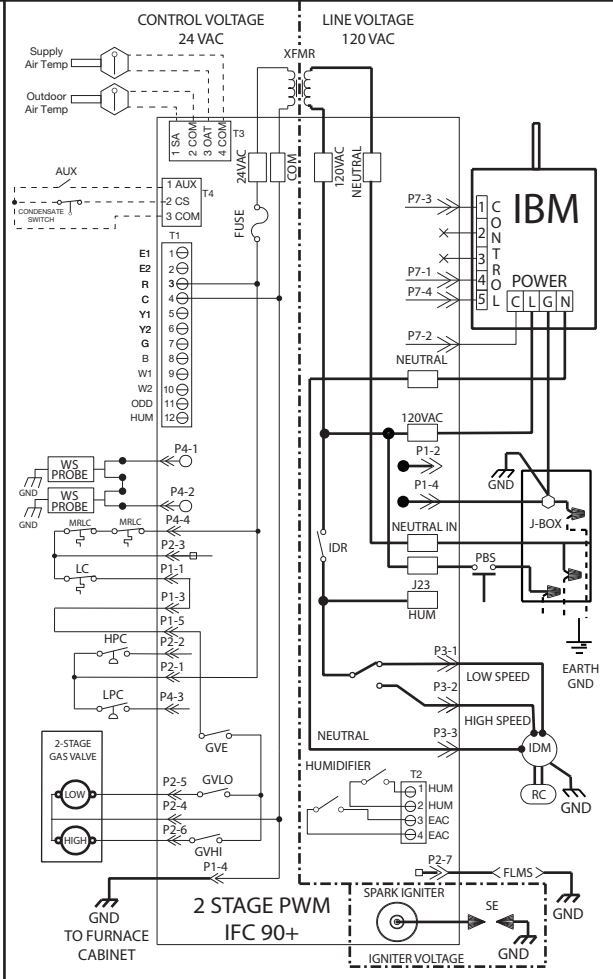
CONTROL VOLTAGE
24 VAC

LINE VOLTAGE
120 VAC

XFMR

Supply Air Temp

Outdoor Air Temp

1 SA
2 COM
3 OAT
4 COM
T3

24VAC
COM
120VAC
NEUTRAL

AUX
1 AUX
2 CS
3 COM
T4
CONDENSATE SWITCH

FUSE

T1
E1 1
E2 2
R 3
C 4
Y1 5
Y2 6
G 7
B 8
W1 9
W2 10
ODD 11
HUM 12

P7-3
P7-1
P7-4
P7-2

1
2
3
4
5
CONTROL

IBM

POWER
C L G N

NEUTRAL

120VAC

P1-2
P1-4

GND

J-BOX

WS PROBE
GND
WS PROBE
GND

P4-1
P4-2
P4-4
MRLC
MRLC
P2-3
LC
P1-1
P1-3
P1-5
HPC
P2-2
P2-1
LPC
P4-3

IDR

NEUTRAL IN

PBS

J23
HUM

EARTH GND

P3-1
LOW SPEED
P3-2
HIGH SPEED
NEUTRAL
P3-3
IDM
RC
GND

2-STAGE GAS VALVE
LOW
HIGH
GVE
P2-5
GVLO
P2-4
P2-6
GVHI
P1-4

HUMIDIFIER
T2
1 HUM
2 HUM
3 EAC
4 EAC

P2-7
FLMS
GND

SPARK IGNITER
SE
GND
IGNITER VOLTAGE

GND
TO FURNACE CABINET

2 STAGE PWM
IFC 90+